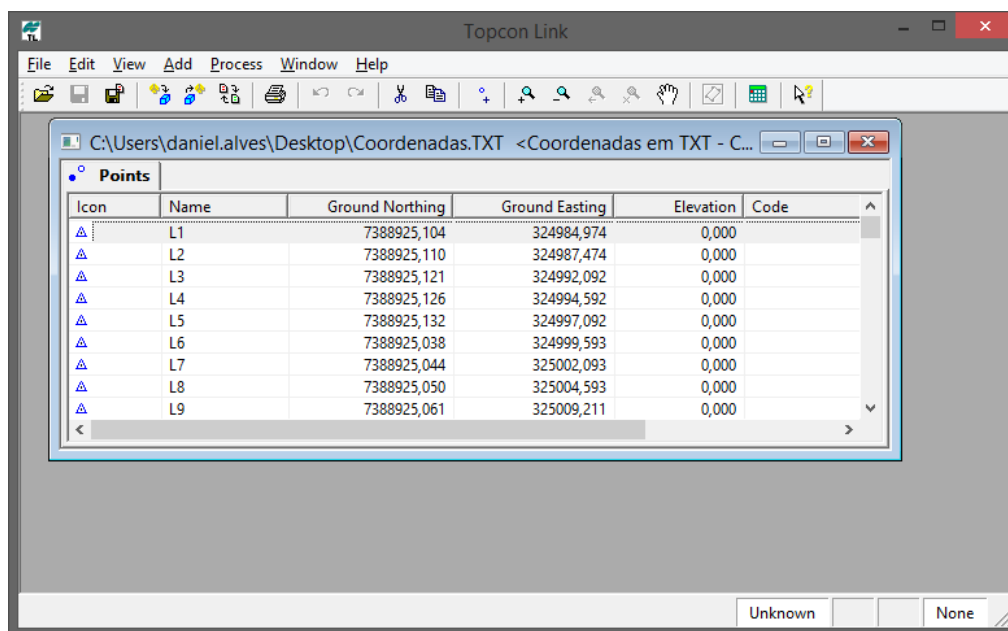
Topcon Link

File Edit View Add Process Window Help

C:\Users\daniel.alves\Desktop\Coordenadas.TXT <Coordenadas em TXT - C...

Points

| Icon | Name | Ground Northing | Ground Easting | Elevation | Code |
|---|---|---|---|---|---|
| | L1 | 7388925,104 | 324984,974 | 0,000 | |
| | L2 | 7388925,110 | 324987,474 | 0,000 | |
| | L3 | 7388925,121 | 324992,092 | 0,000 | |
| | L4 | 7388925,126 | 324994,592 | 0,000 | |
| | L5 | 7388925,132 | 324997,092 | 0,000 | |
| | L6 | 7388925,038 | 324999,593 | 0,000 | |
| | L7 | 7388925,044 | 325002,093 | 0,000 | |
| | L8 | 7388925,050 | 325004,593 | 0,000 | |
| | L9 | 7388925,061 | 325009,211 | 0,000 | |

Unknown None